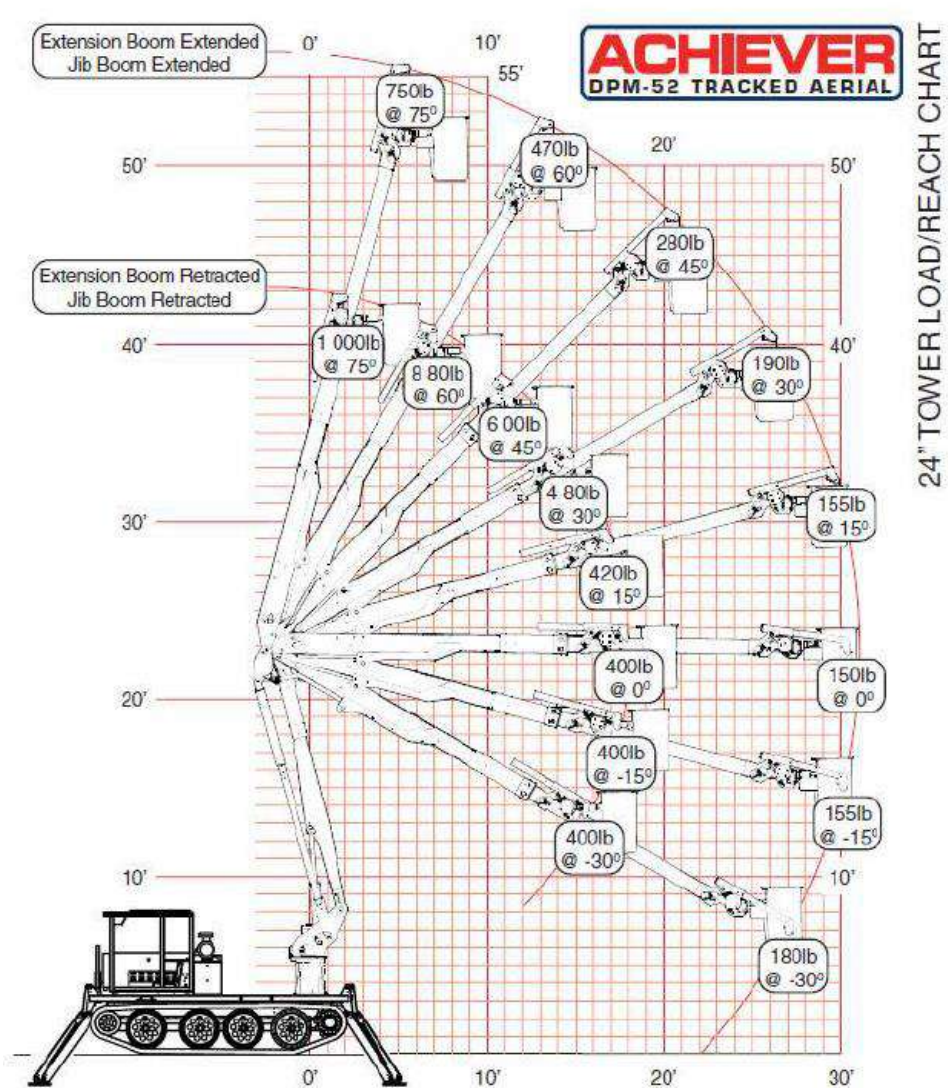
Extension Boom Extended
Jib Boom Extended

0'
10'
55'

ACHIEVER
DPM-52 TRACKED AERIAL

24" TOWER LOAD/REACH CHART

750lb
@ 75°

470lb
@ 60°

20'

50'
50'

280lb
@ 45°

Extension Boom Retracted
Jib Boom Retracted

40'
40'

1 000lb
@ 75°

8 80lb
@ 60°

190lb
@ 30°

6 00lb
@ 45°

4 80lb
@ 30°

30'

155lb
@ 15°

420lb
@ 15°

400lb
@ 0°

150lb
@ 0°

20'

400lb
@ -15°

155lb
@ -15°

400lb
@ -30°

10'
10'

180lb
@ -30°

0'
10'
20'
30'